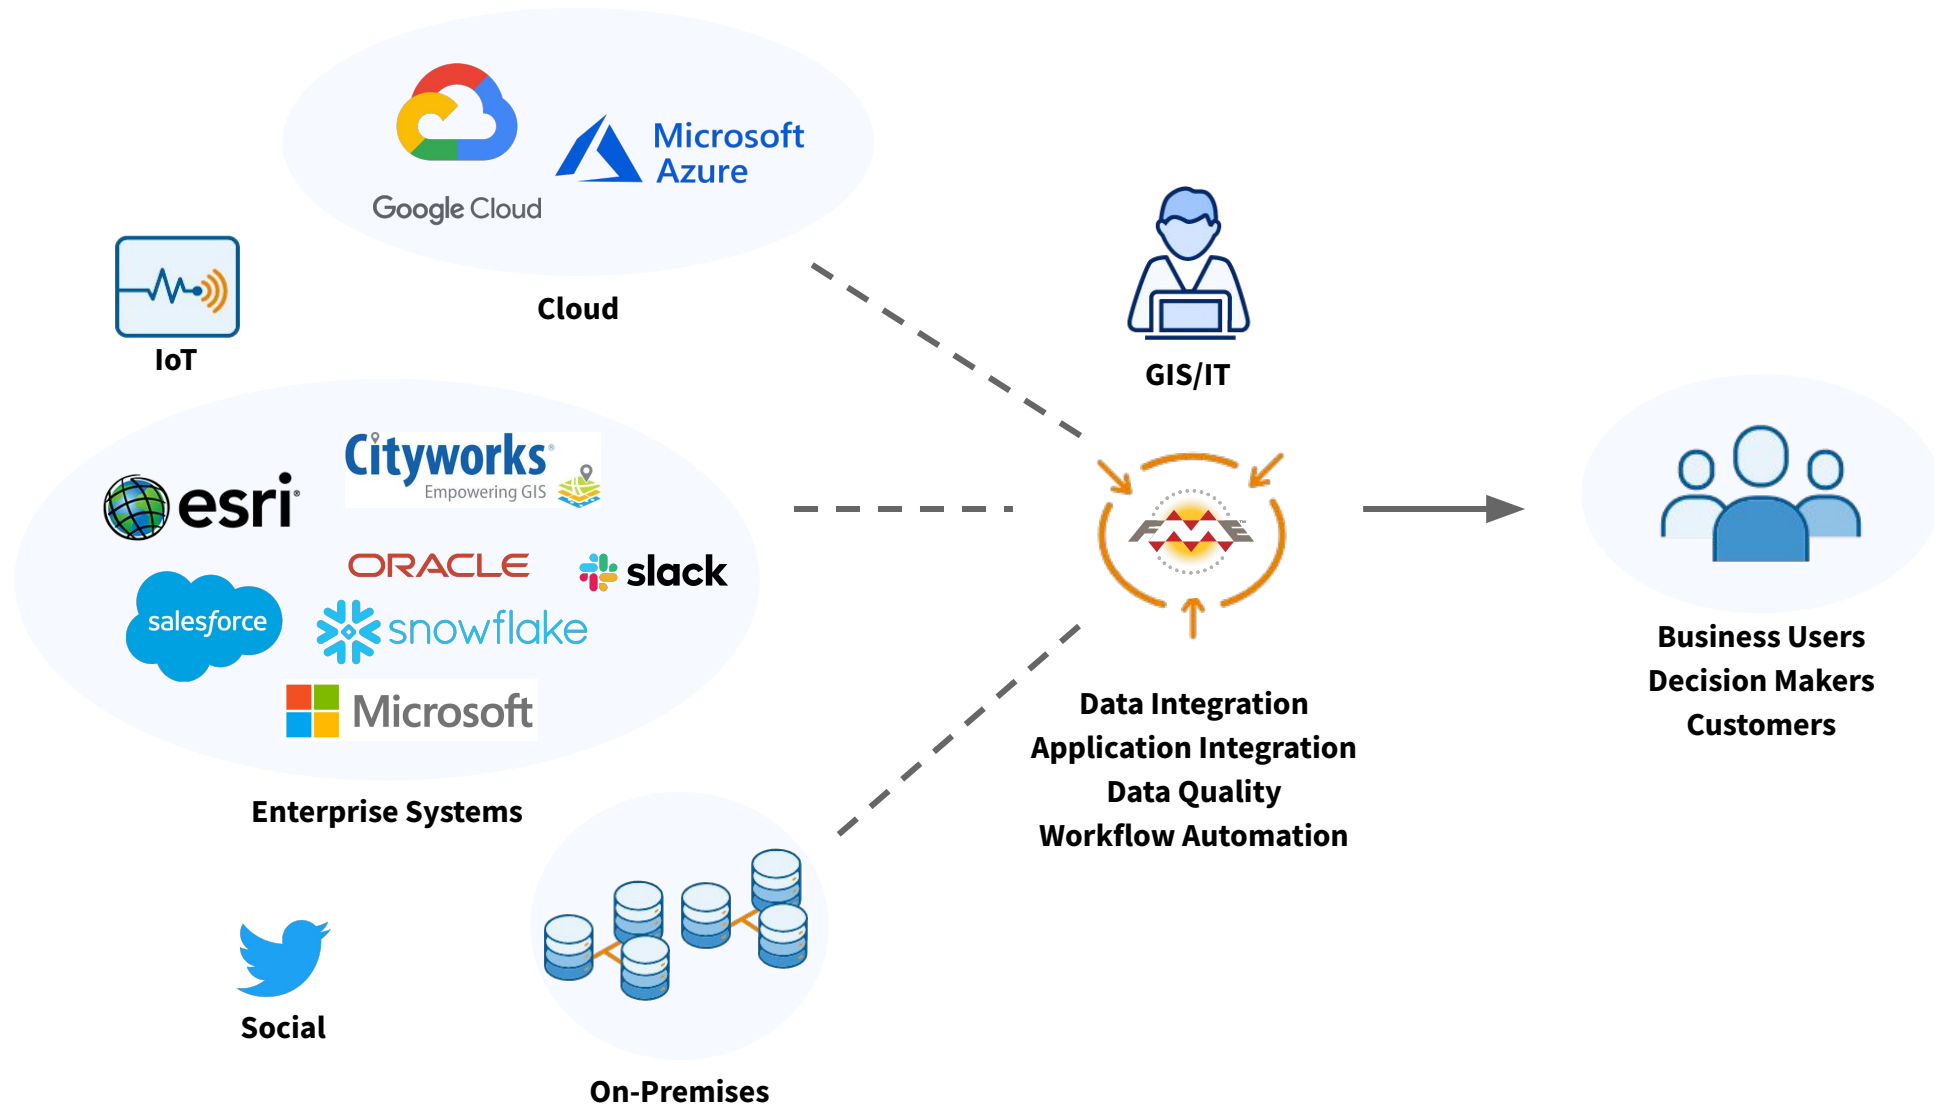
Google Cloud

Microsoft Azure

Cloud

IoT

GIS/IT

Cityworks
Empowering GIS

esri

ORACLE

slack

salesforce

snowflake

Microsoft

Enterprise Systems

FME

Data Integration
Application Integration
Data Quality
Workflow Automation

Business Users
Decision Makers
Customers

Social

On-Premises